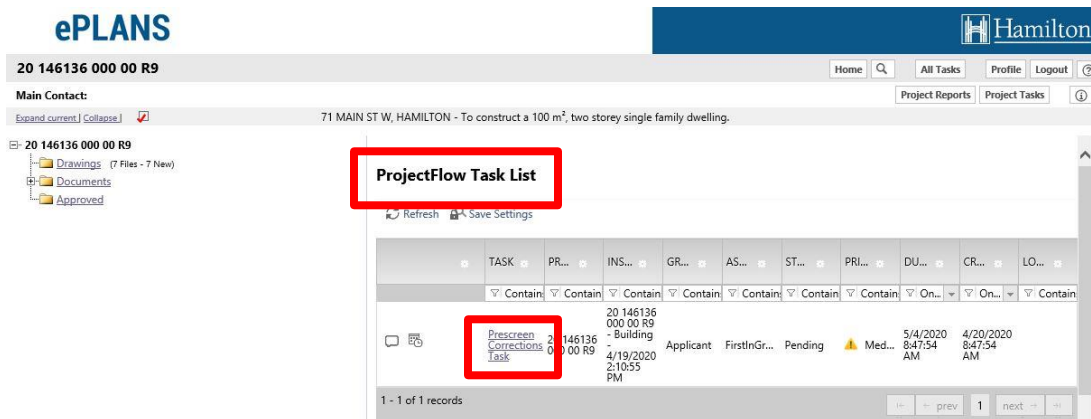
ePLANS

Hamilton

20 146136 000 00 R9

Home | All Tasks | Profile | Logout

Main Contact:

Project Reports | Project Tasks

Expand current | Collapse |

71 MAIN ST W, HAMILTON - To construct a 100 m², two storey single family dwelling.

20 146136 000 00 R9
Drawings (7 Files - 7 New)
Documents
Approved

ProjectFlow Task List

Refresh | Save Settings

| | TASK | PR... | INS... | GR... | AS... | ST... | PRI... | DU... | CR... | LO... |
|---|---|---|---|---|---|---|---|---|---|---|
| | Contain | Contain | Contain | Contain | Contain | Contain | Contain | On... | On... | Contain |
| | Prescreen Corrections Task | 20 146136 000 00 R9 | 20 146136 000 00 R9 - Building - 4/19/2020 2:10:55 PM | Applicant | FirstInGr... | Pending | Med... | 5/4/2020 8:47:54 AM | 4/20/2020 8:47:54 AM | |

1 - 1 of 1 records

← prev | 1 | next →